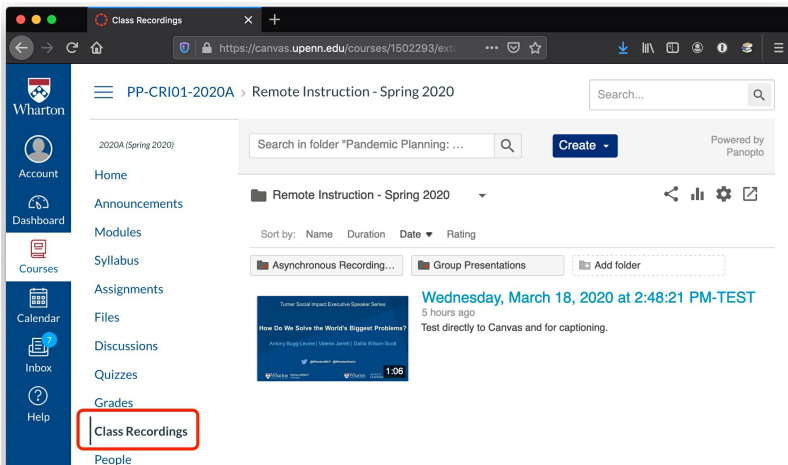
Class Recordings

https://canvas.upenn.edu/courses/1502293/ext

Wharton

Account

Dashboard

Courses

Calendar

7

Inbox

Help

PP-CRI01-2020A > Remote Instruction - Spring 2020

Search...

2020A (Spring 2020)

Home

Announcements

Modules

Syllabus

Assignments

Files

Discussions

Quizzes

Grades

Class Recordings

People

Search in folder "Pandemic Planning: ...

Create

Powered by Panopto

Remote Instruction - Spring 2020

Sort by: Name Duration Date Rating

Asynchronous Recording...

Group Presentations

Add folder

Turner Social Impact Executive Speaker Series

How Do We Solve the World's Biggest Problems?

Antony Bugg-Levine | Valerie Jarrett | Dalila Wilson-Scott

Wharton

1:06

Wednesday, March 18, 2020 at 2:48:21 PM-TEST

5 hours ago

Test directly to Canvas and for captioning.